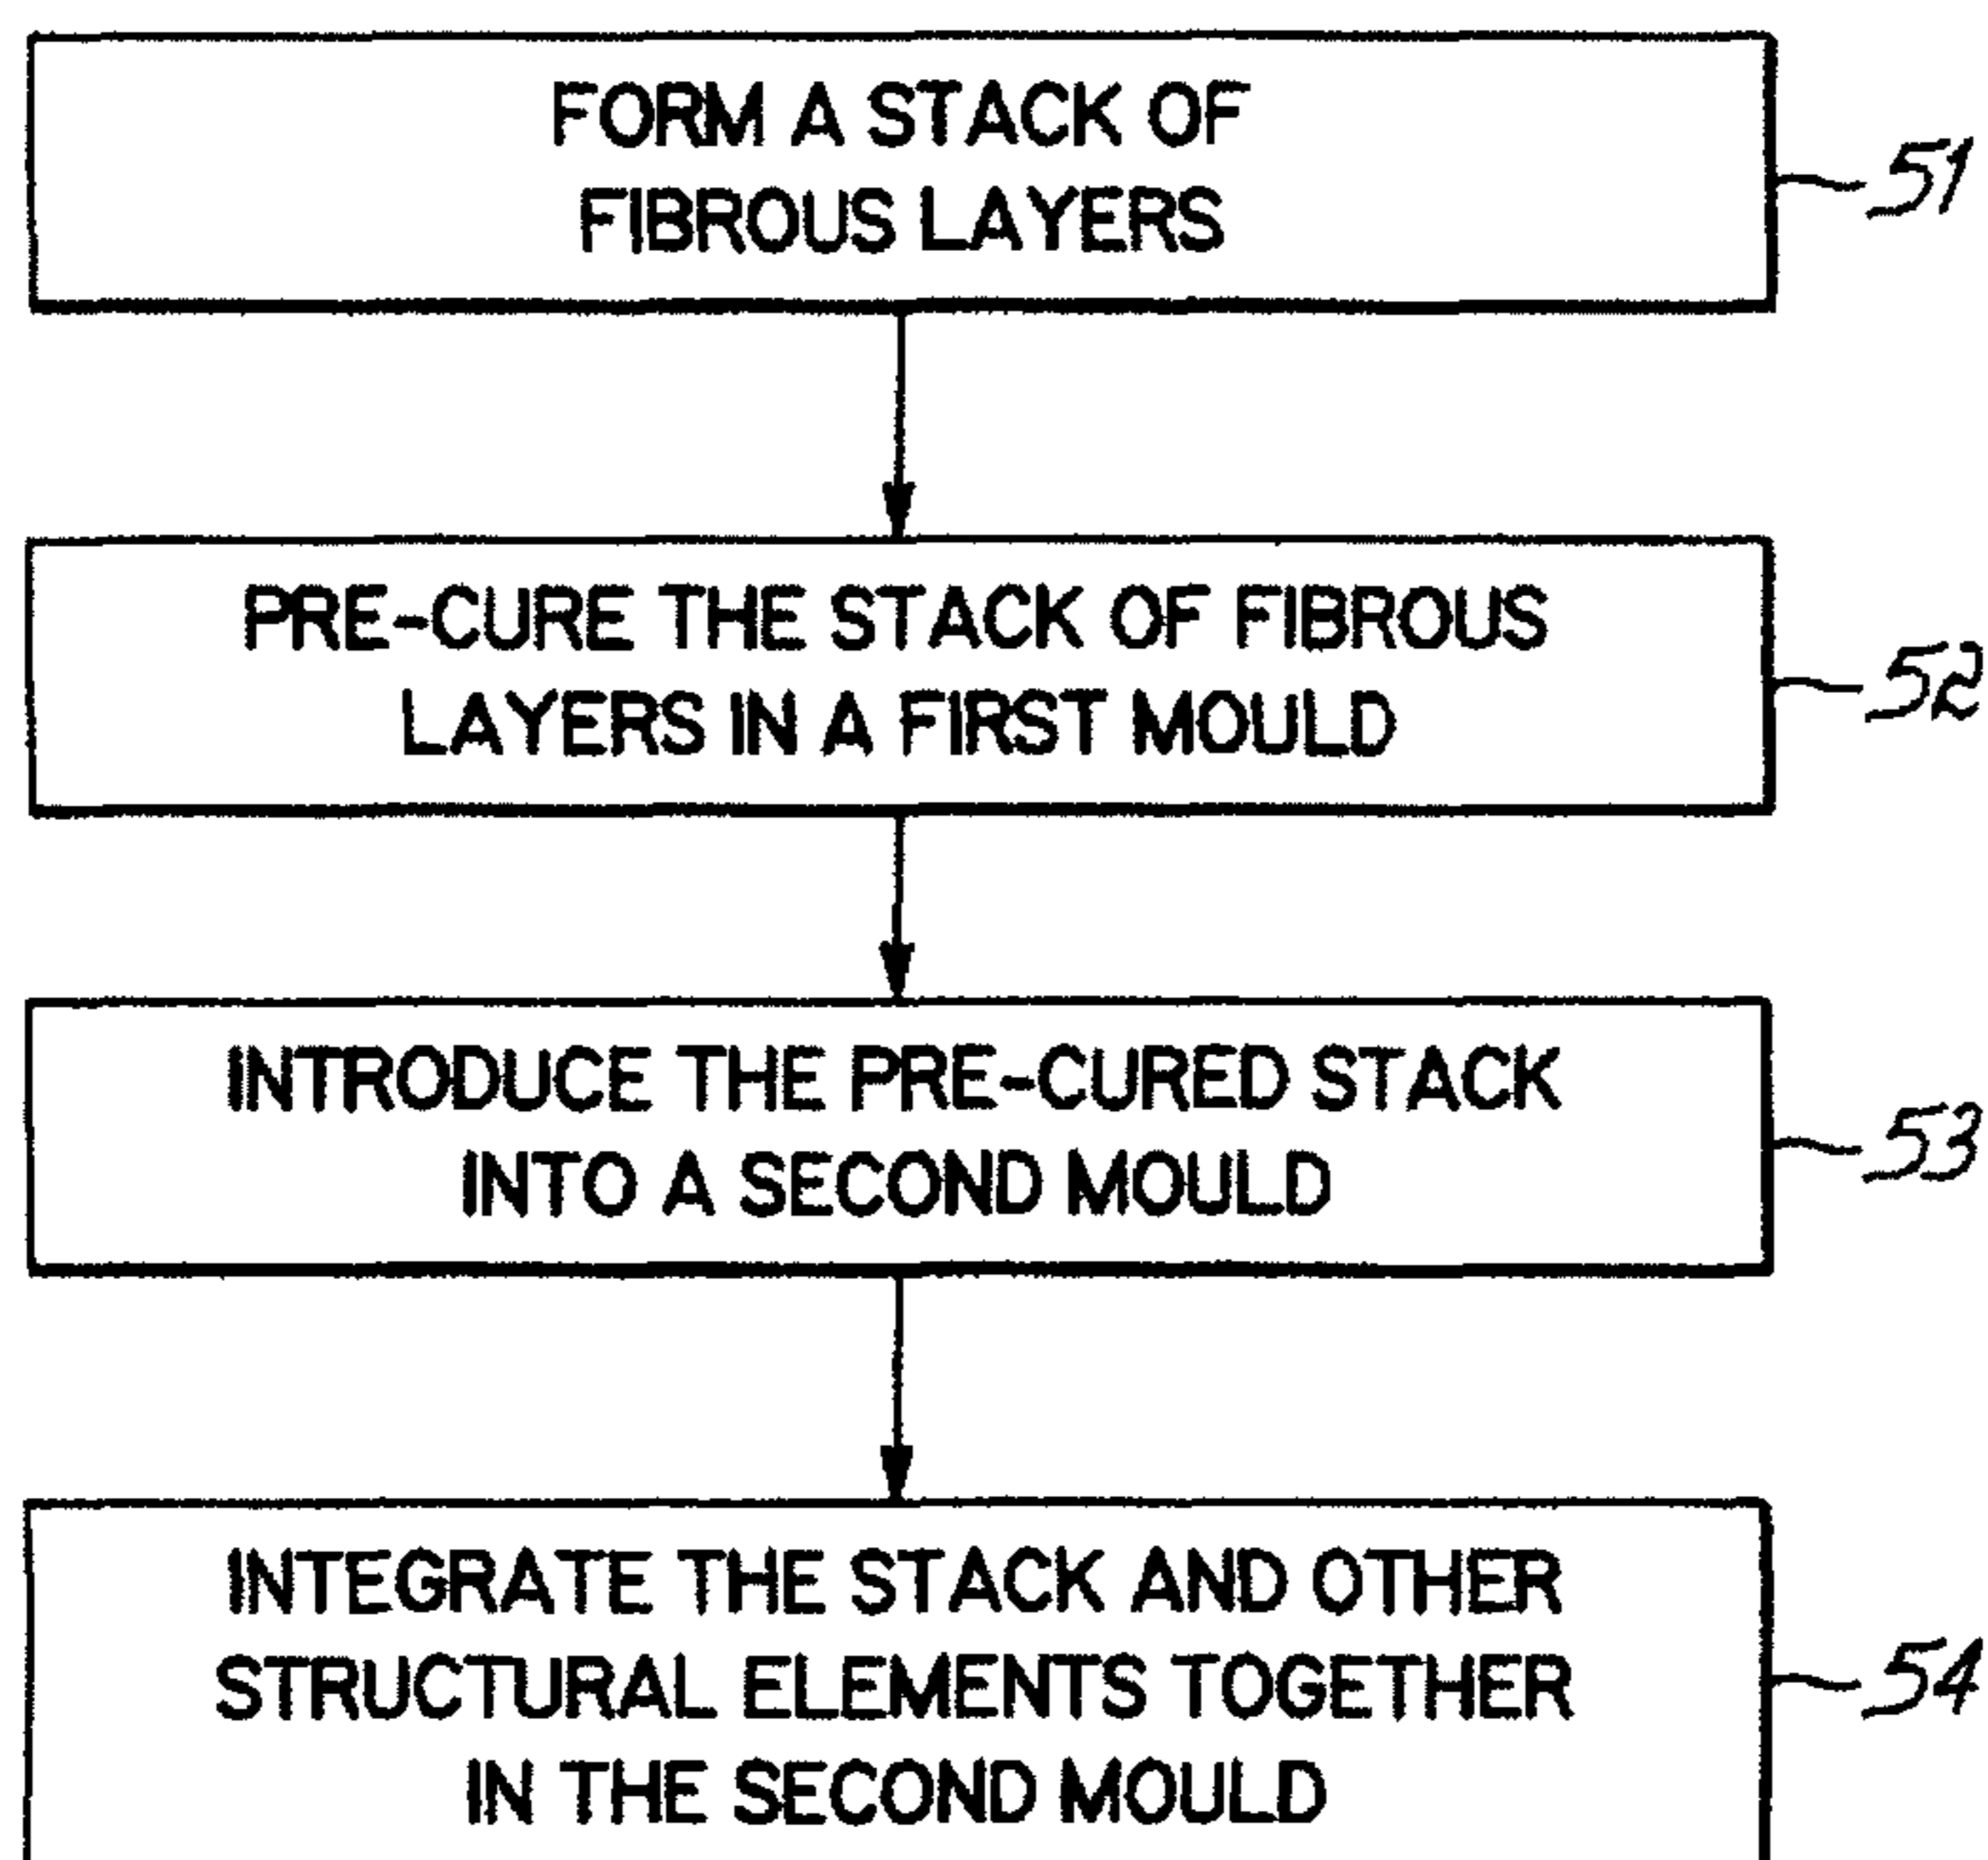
FORM A STACK OF FIBROUS LAYERS

51

PRE-CURE THE STACK OF FIBROUS LAYERS IN A FIRST MOULD

52

INTRODUCE THE PRE-CURED STACK INTO A SECOND MOULD

53

INTEGRATE THE STACK AND OTHER STRUCTURAL ELEMENTS TOGETHER IN THE SECOND MOULD

54